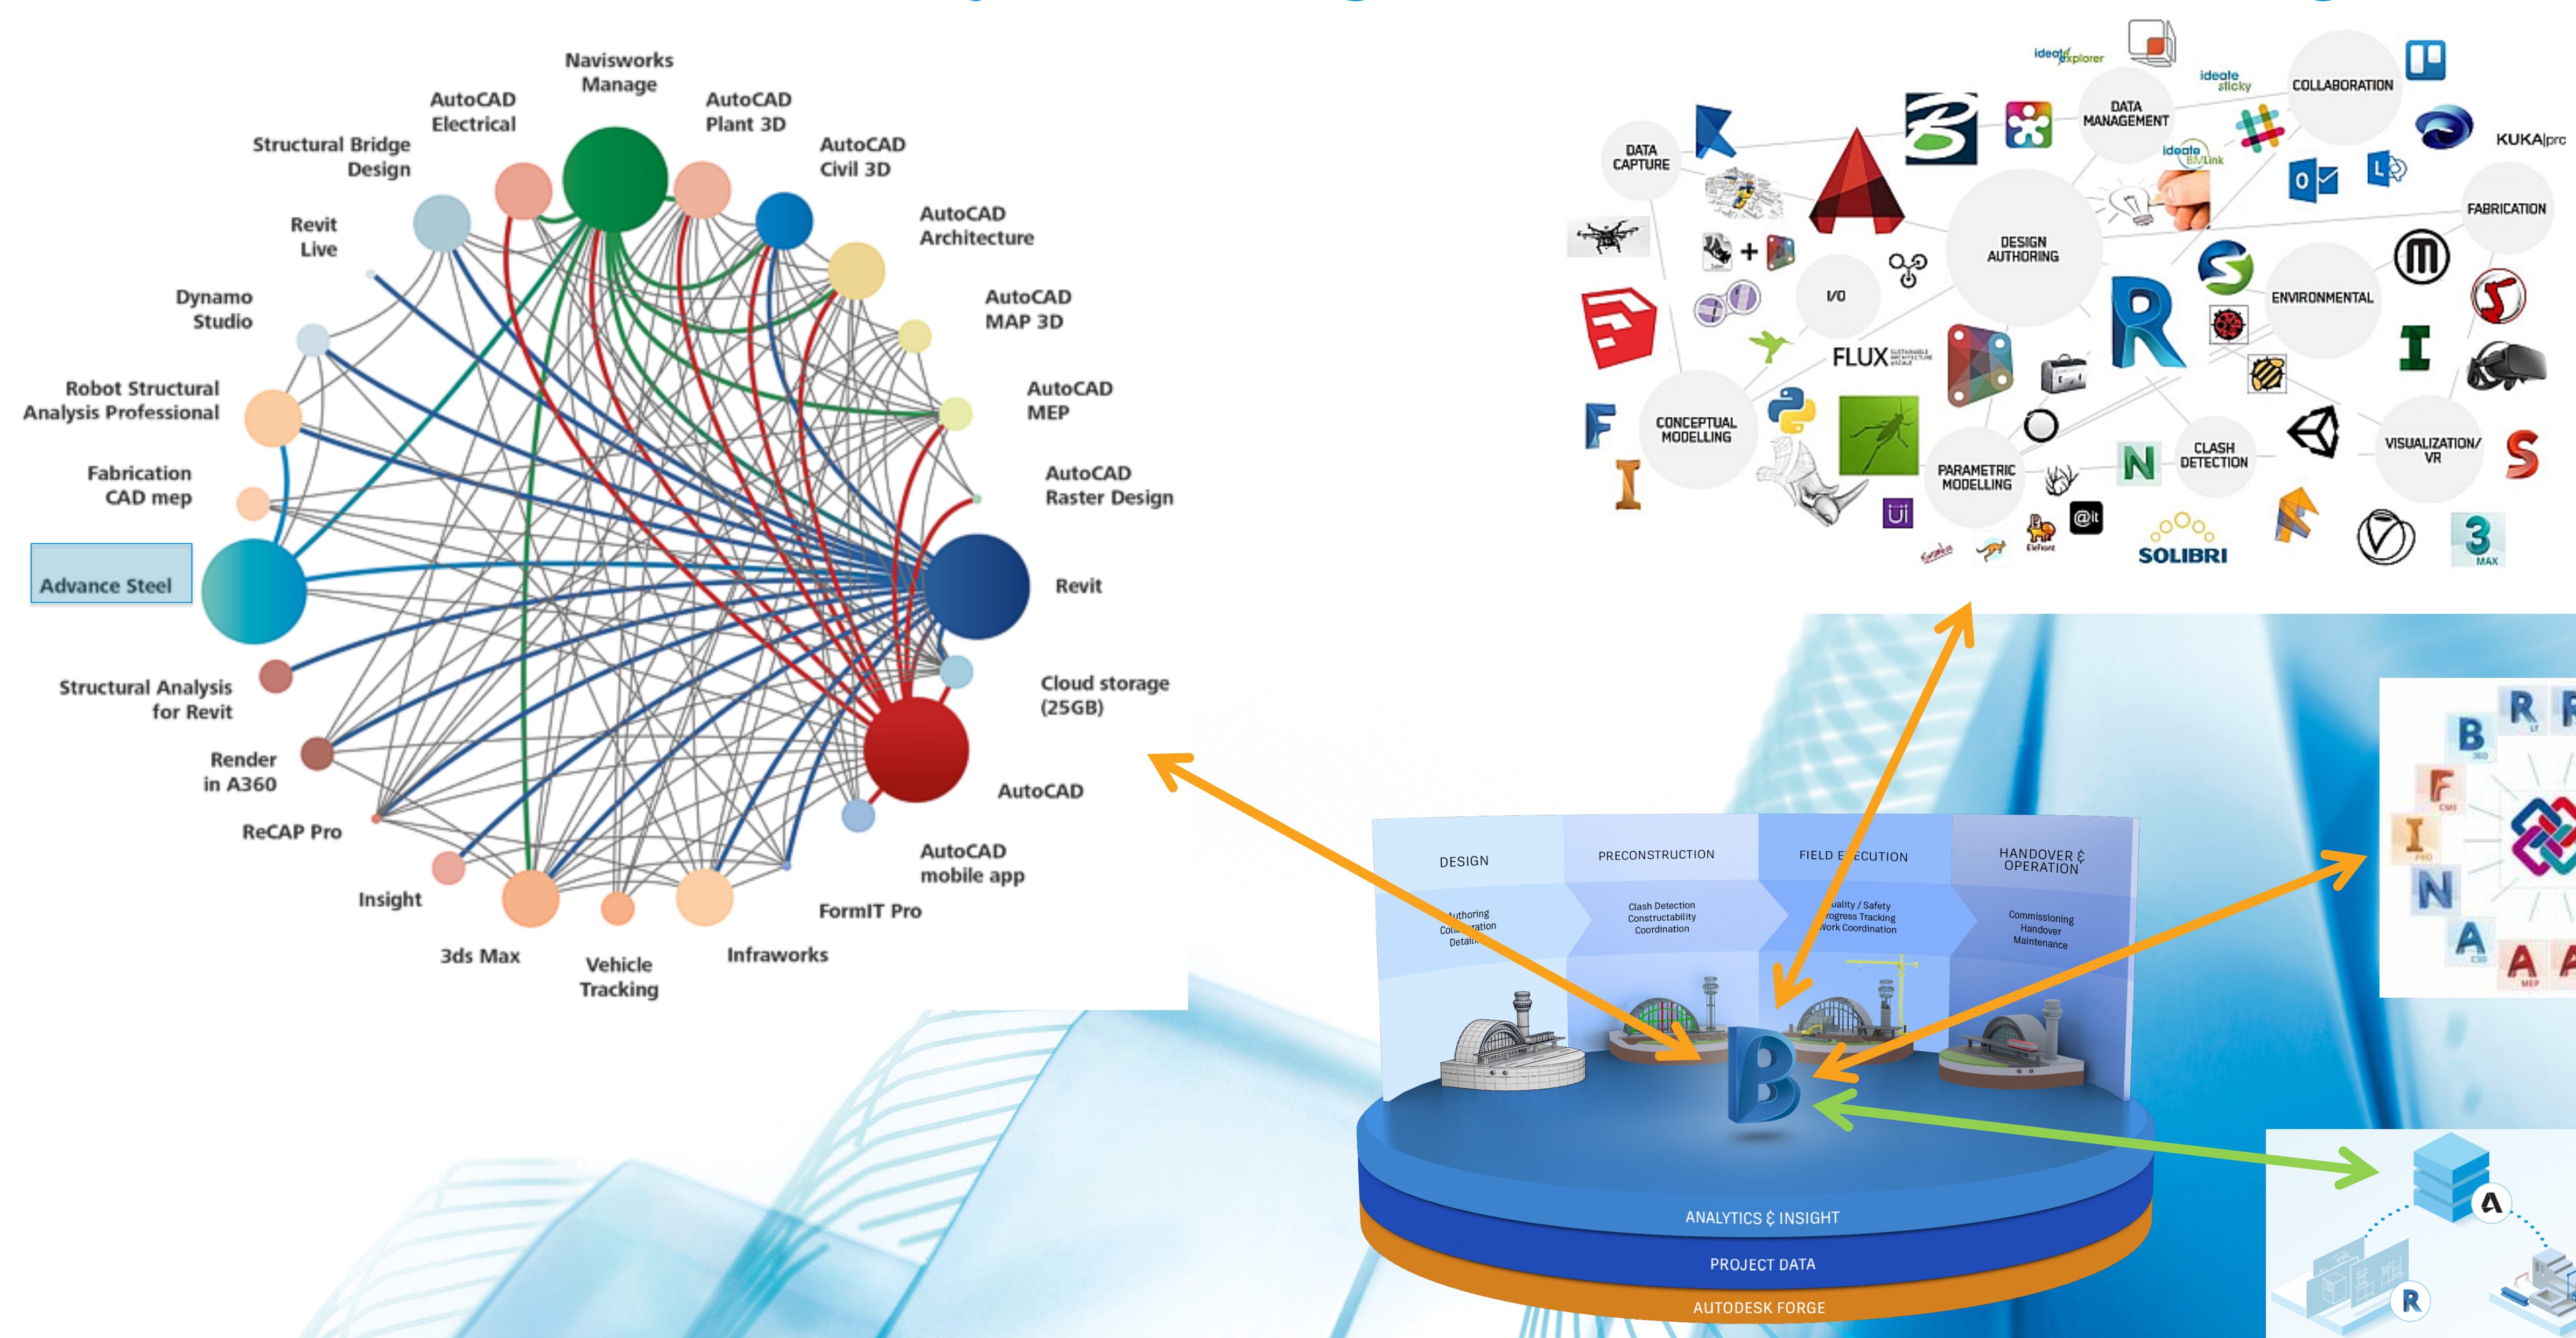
Navisworks Manage

AutoCAD Electrical

AutoCAD Plant 3D

Structural Bridge Design

AutoCAD Civil 3D

Revit Live

AutoCAD Architecture

Dynamo Studio

AutoCAD MAP 3D

Robot Structural Analysis Professional

AutoCAD MEP

Fabrication CAD mep

AutoCAD Raster Design

Advance Steel

Revit

Structural Analysis for Revit

Cloud storage (25GB)

Render in A360

AutoCAD

ReCAP Pro

AutoCAD mobile app

Insight

FormIT Pro

3ds Max

Vehicle Tracking

Infraworks

ideate explorer

ideate sticky

COLLABORATION

DATA MANAGEMENT

KUKA|prc

DATA CAPTURE

ideate BIMLink

FABRICATION

DESIGN AUTHORING

I/O

ENVIRONMENTAL

FLUX

CONCEPTUAL MODELLING

PARAMETRIC MODELLING

CLASH DETECTION

VISUALIZATION/ VR

SOLIBRI

DESIGN

PRECONSTRUCTION

FIELD E ECUTION

HANDOVER & OPERATION

Authoring Co ration Detail

Clash Detection Constructability Coordination

uality / Safety rogress Tracking Work Coordination

Commissioning Handover Maintenance

ANALYTICS & INSIGHT

PROJECT DATA

AUTODESK FORGE